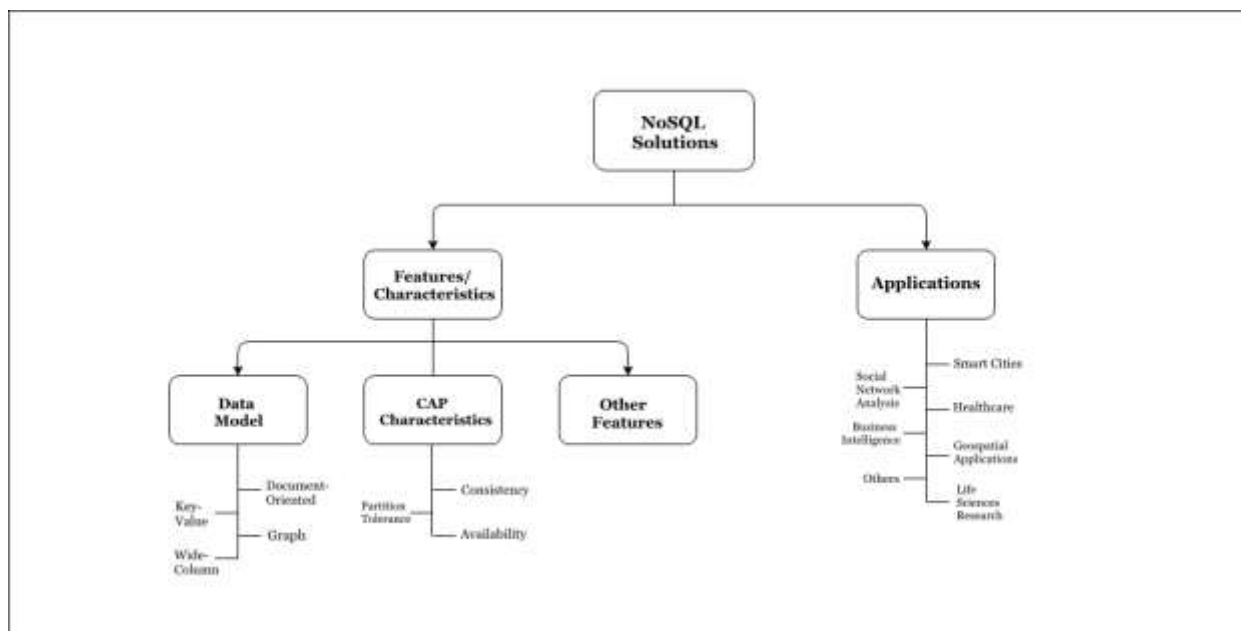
NoSQL Solutions

Features/ Characteristics

Applications

Data Model

CAP Characteristics

Other Features

Document-Oriented

Key-Value

Graph

Wide-Column

Consistency

Partition Tolerance

Availability

Smart Cities

Social Network Analysis

Healthcare

Business Intelligence

Geospatial Applications

Others

Life Sciences Research